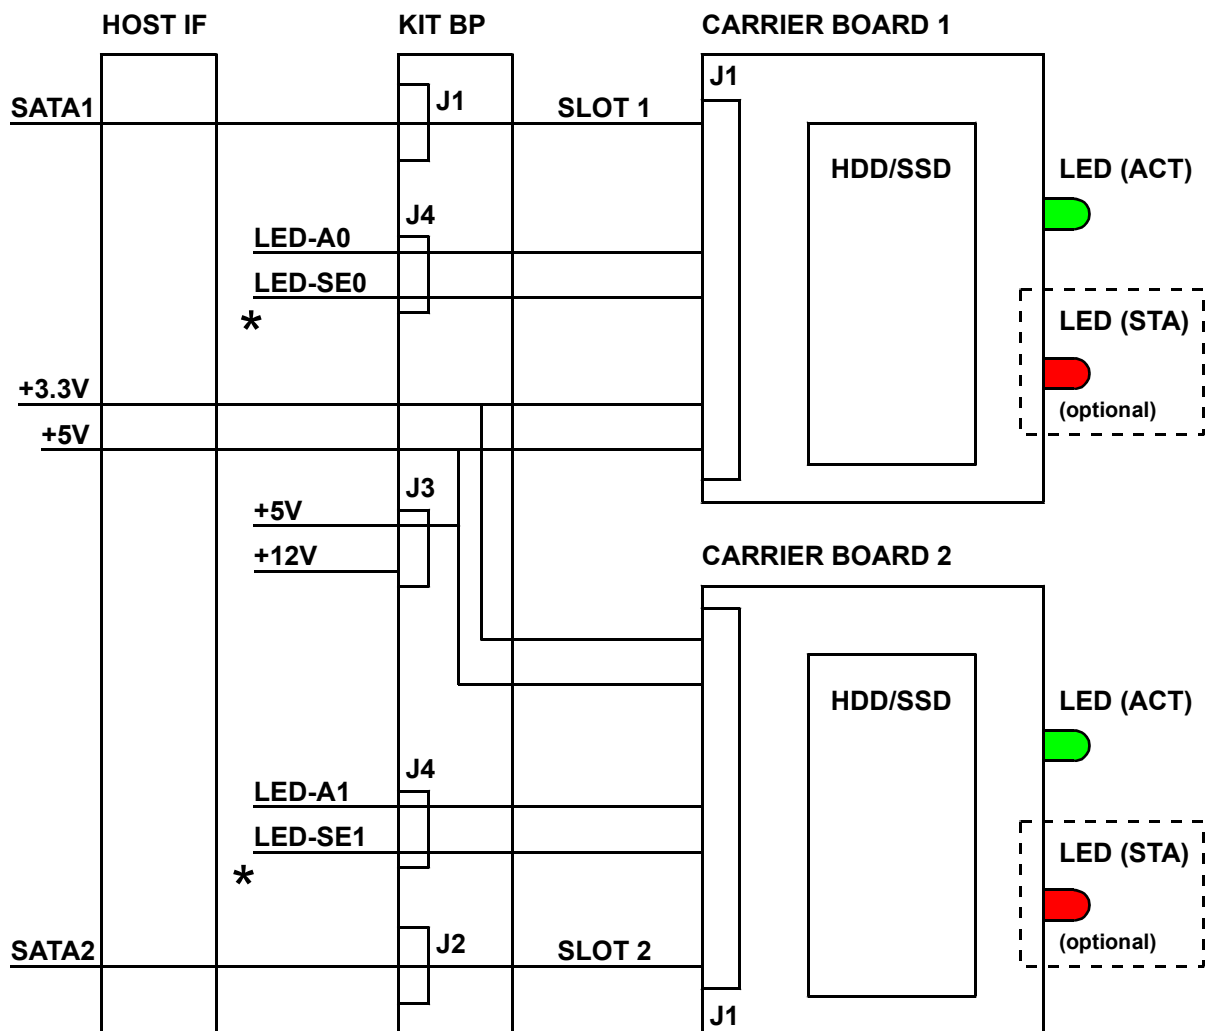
HOST IF

KIT BP

CARRIER BOARD 1

J1

SATA1

J1

SLOT 1

HDD/SSD

LED (ACT)

J4

LED-A0

LED-SE0

*

LED (STA)

+3.3V

(optional)

+5V

J3

+5V

+12V

CARRIER BOARD 2

HDD/SSD

LED (ACT)

J4

LED-A1

LED-SE1

LED (STA)

*

SATA2

J2

SLOT 2

(optional)

J1